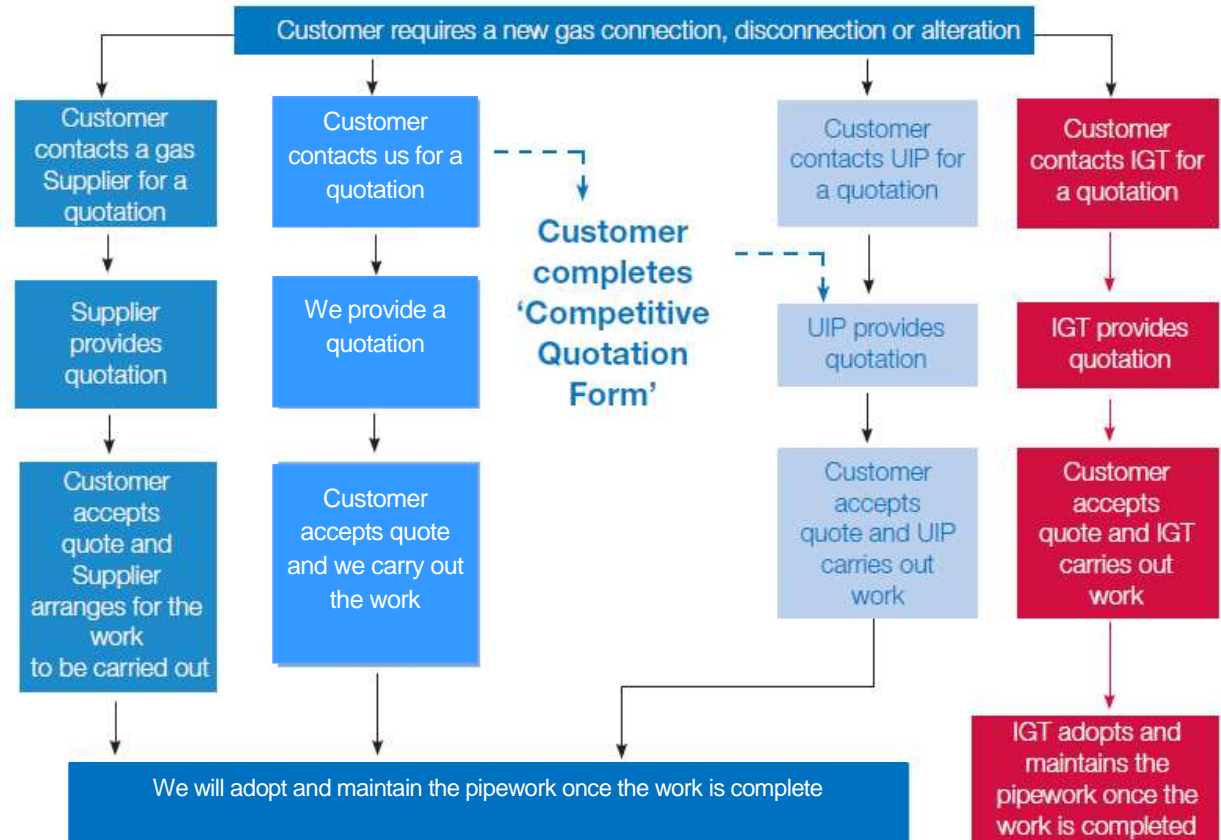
Customer requires a new gas connection, disconnection or alteration

Customer contacts a gas Supplier for a quotation

Supplier provides quotation

Customer accepts quote and Supplier arranges for the work to be carried out

Customer contacts us for a quotation

We provide a quotation

Customer accepts quote and we carry out the work

Customer completes 'Competitive Quotation Form'

Customer contacts UIP for a quotation

UIP provides quotation

Customer accepts quote and UIP carries out work

Customer contacts IGT for a quotation

IGT provides quotation

Customer accepts quote and IGT carries out work

IGT adopts and maintains the pipework once the work is completed

We will adopt and maintain the pipework once the work is complete